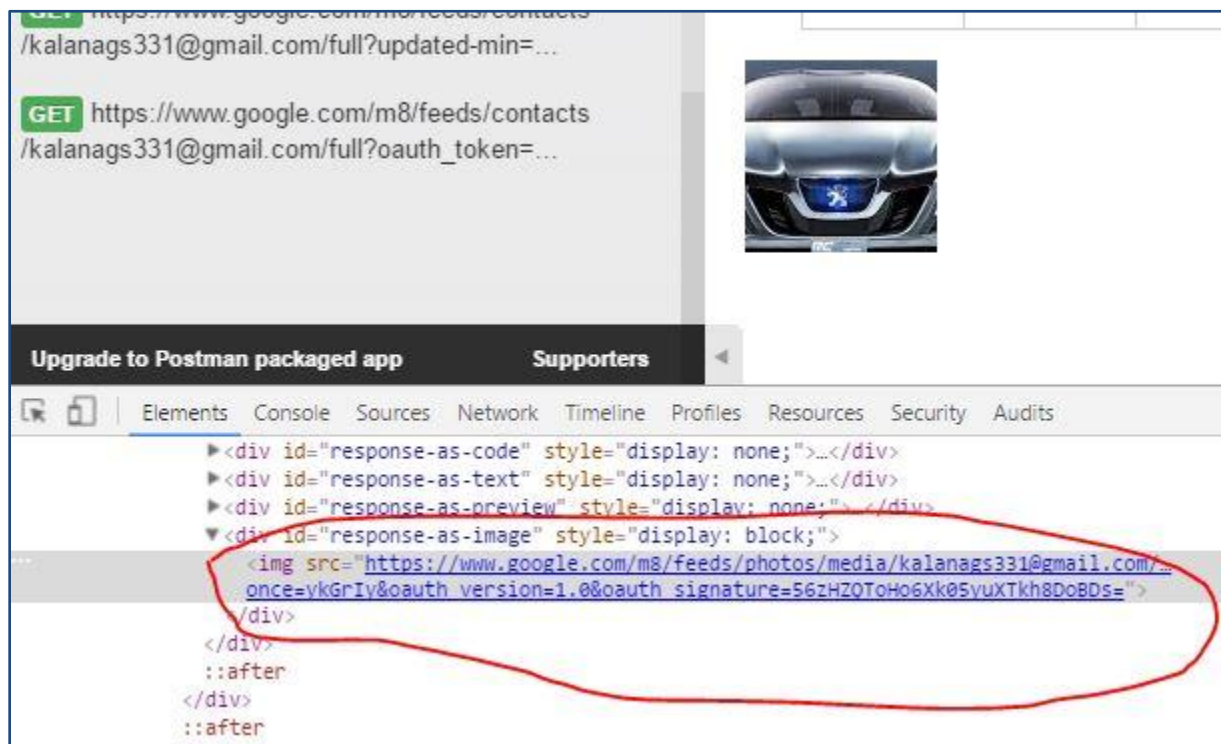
GET https://www.google.com/m8/feeds/contacts /kalanags331@gmail.com/full?updated-min=...

GET https://www.google.com/m8/feeds/contacts /kalanags331@gmail.com/full?oauth_token=...

Upgrade to Postman packaged app

Supporters

Elements Console Sources Network Timeline Profiles Resources Security Audits

▶<div id="response-as-code" style="display: none;">…</div>
▶<div id="response-as-text" style="display: none;">…</div>
▶<div id="response-as-preview" style="display: none;">…</div>
▼<div id="response-as-image" style="display: block;">
<img src="https://www.google.com/m8/feeds/photos/media/kalanags331@gmail.com/…once=ykGrIy&oauth_version=1.0&oauth_signature=56zHZQToHo6Xk05yuXTkh8DoBDs=">
</div>
</div>
::after
</div>
::after